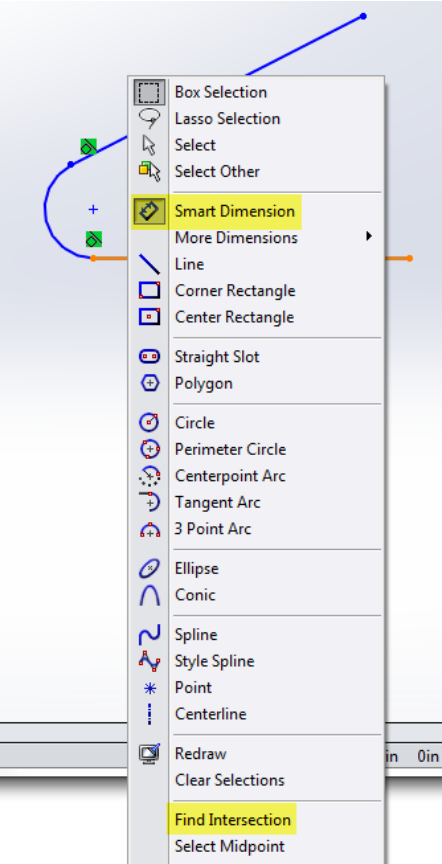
Box Selection
Lasso Selection
Select
Select Other
Smart Dimension
More Dimensions
Line
Corner Rectangle
Center Rectangle
Straight Slot
Polygon
Circle
Perimeter Circle
Centerpoint Arc
Tangent Arc
3 Point Arc
Ellipse
Conic
Spline
Style Spline
Point
Centerline
Redraw
Clear Selections
Find Intersection
Select Midpoint

in 0in